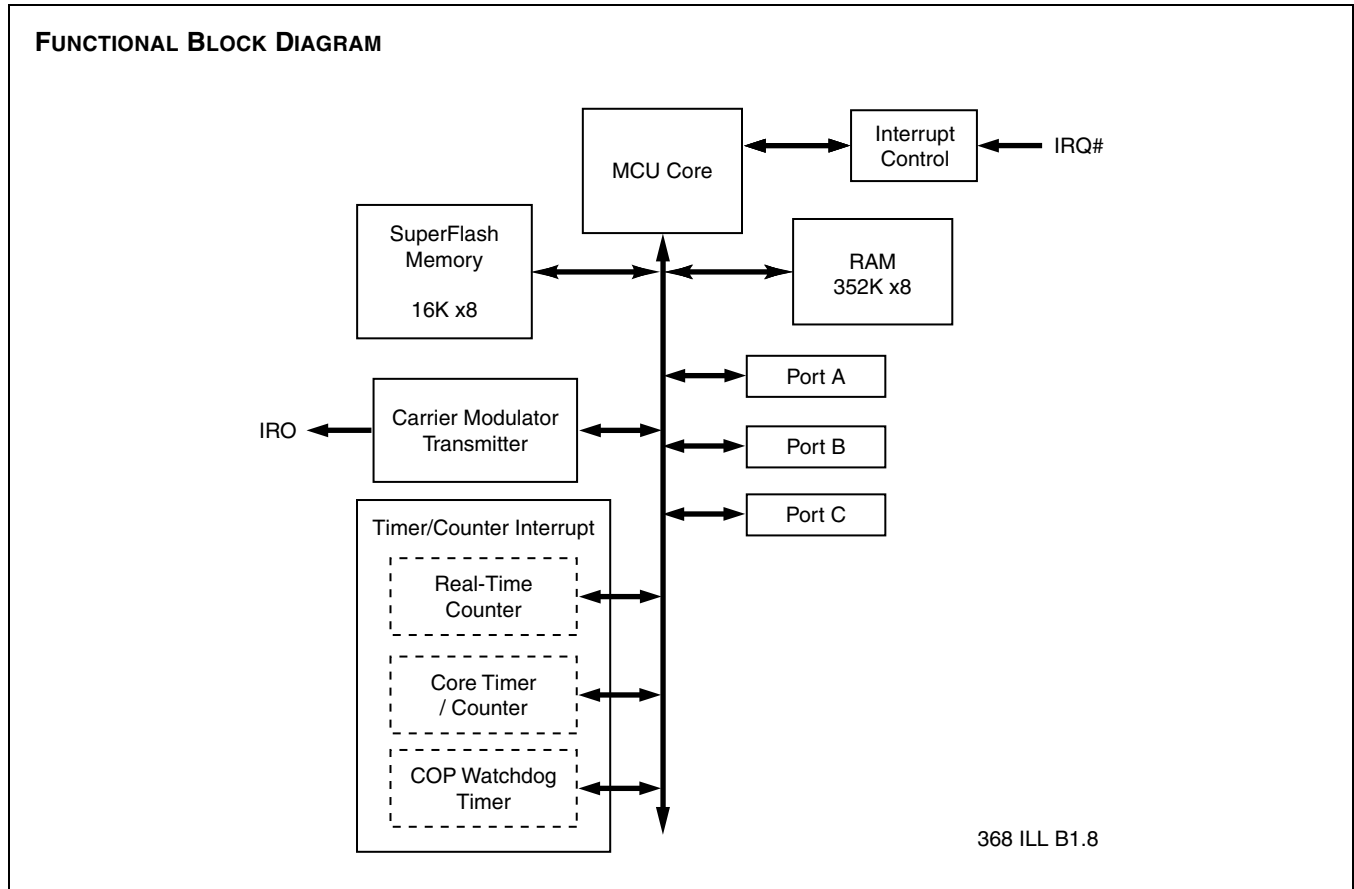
FUNCTIONAL BLOCK DIAGRAM

MCU Core

Interrupt Control

IRQ#

SuperFlash Memory

16K x8

RAM 352K x8

Port A

IRO

Carrier Modulator Transmitter

Port B

Port C

Timer/Counter Interrupt

Real-Time Counter

Core Timer / Counter

COP Watchdog Timer

368 ILL B1.8